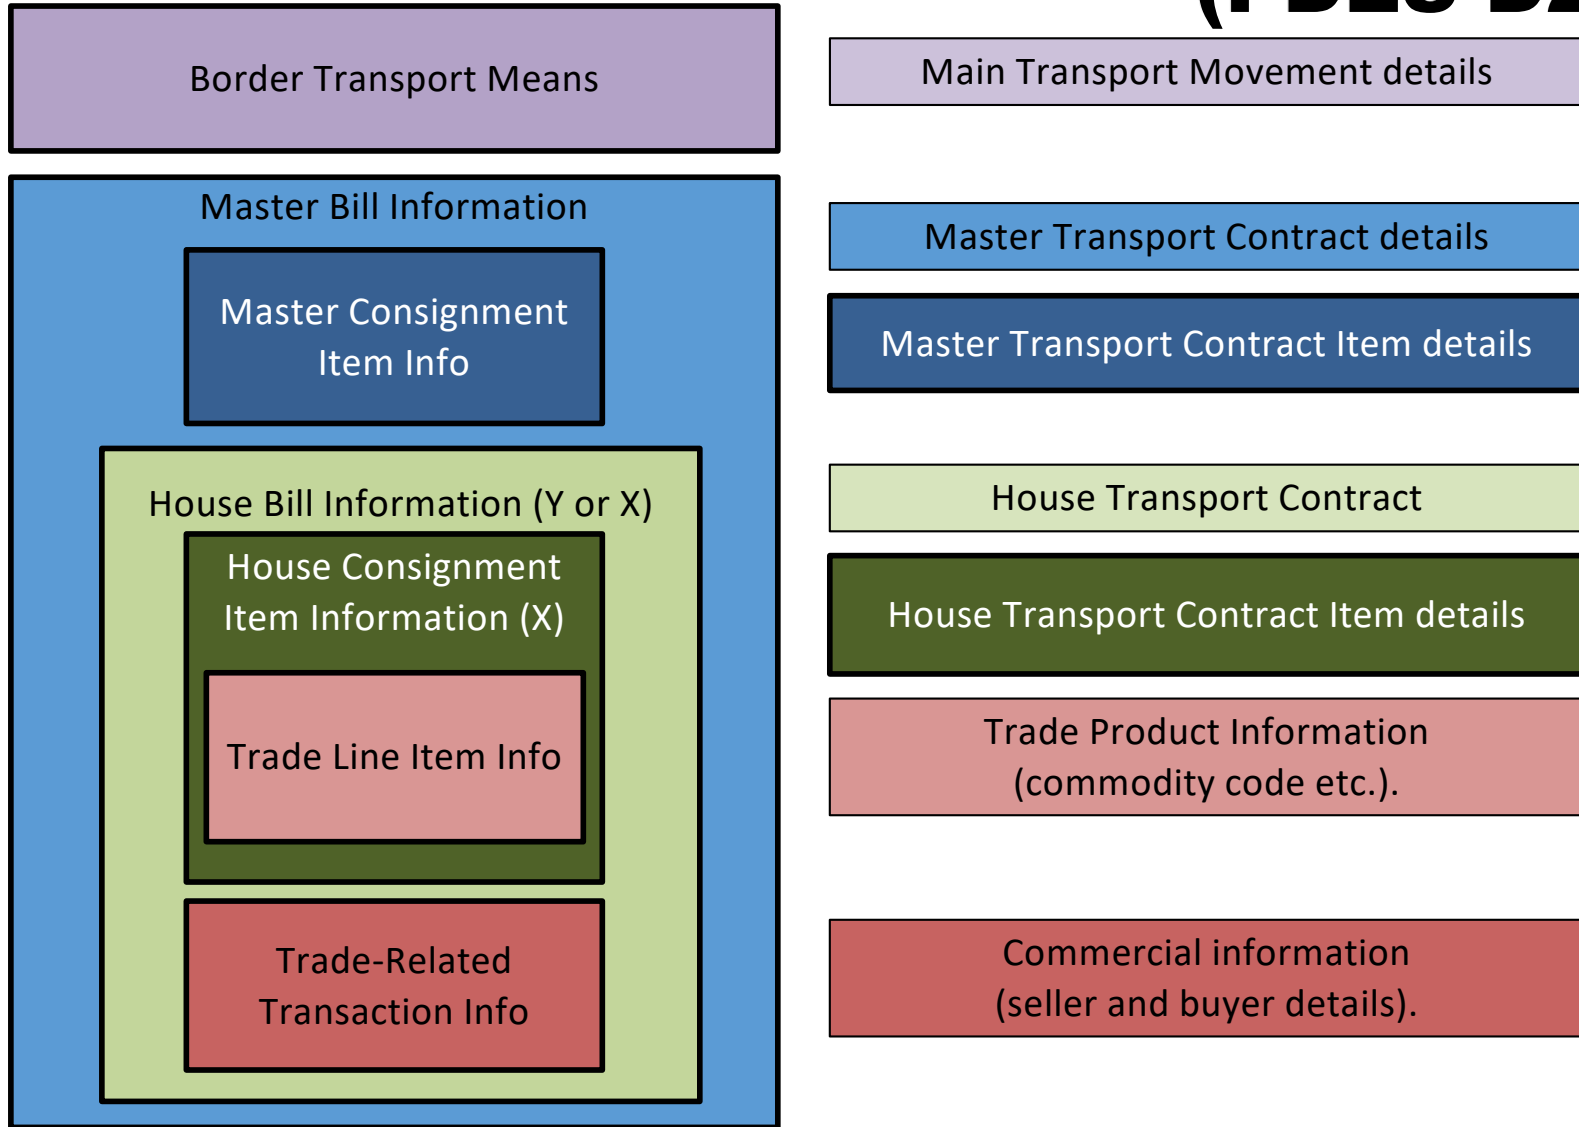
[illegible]

Border Transport Means

Main Transport Movement details

Master Bill Information

Master Consignment Item Info

Master Transport Contract details

Master Transport Contract Item details

House Bill Information (Y or X)

House Consignment Item Information (X)

Trade Line Item Info

Trade-Related Transaction Info

House Transport Contract

House Transport Contract Item details

Trade Product Information (commodity code etc.).

Commercial information (seller and buyer details).